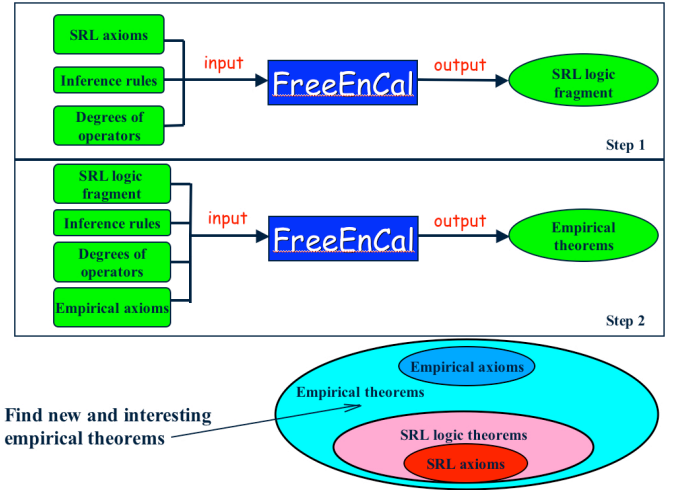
SRL axioms
Inference rules
Degrees of operators
input
FreeEnCal
output
SRL logic fragment
Step 1

SRL logic fragment
Inference rules
Degrees of operators
Empirical axioms
input
FreeEnCal
output
Empirical theorems
Step 2

Empirical axioms
Empirical theorems
Find new and interesting empirical theorems
SRL logic theorems
SRL axioms